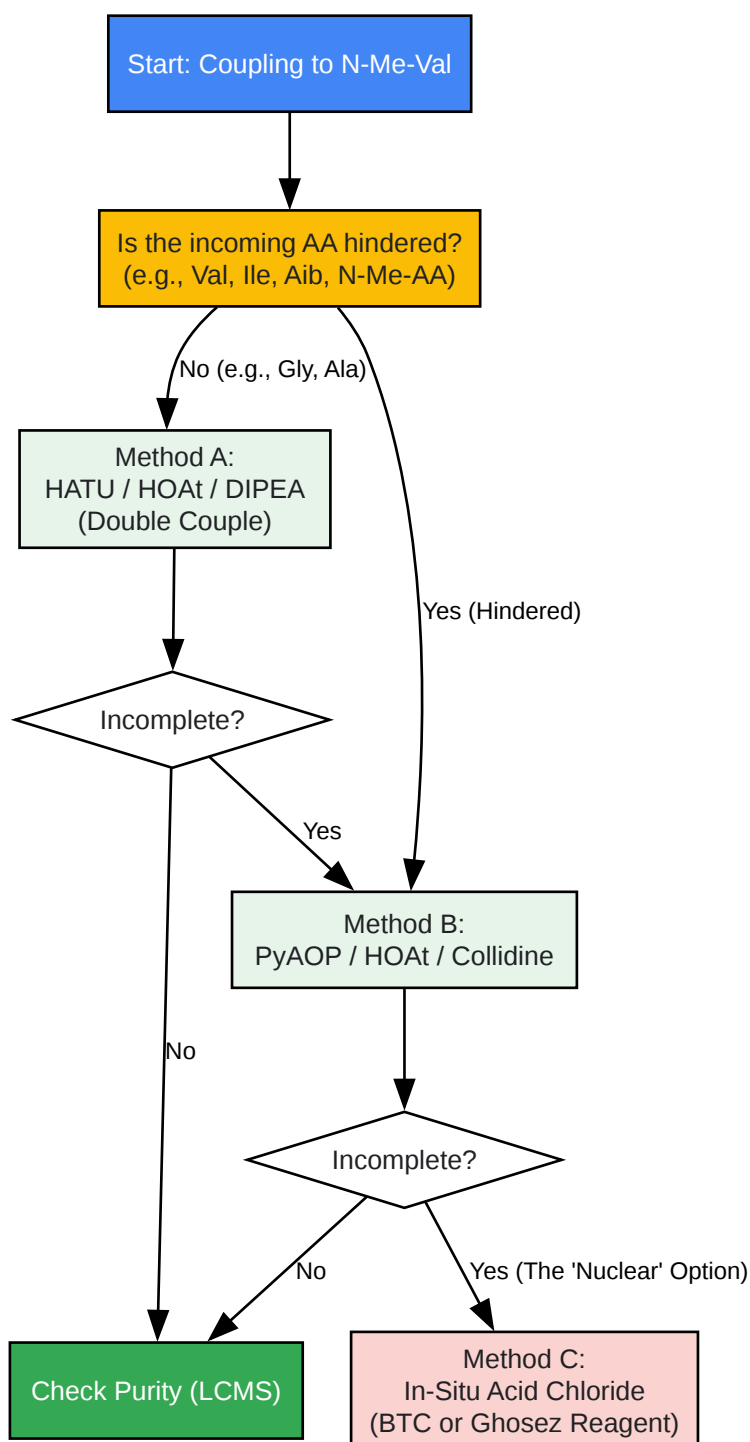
Start: Coupling to N-Me-Val

Is the incoming AA hindered?
(e.g., Val, Ile, Aib, N-Me-AA)

No (e.g., Gly, Ala)

Yes (Hindered)

Method A:
HATU / HOAt / DIPEA
(Double Couple)

Incomplete?

Yes

No

Method B:
PyAOP / HOAt / Collidine

Incomplete?

No

Yes (The 'Nuclear' Option)

Check Purity (LCMS)

Method C:
In-Situ Acid Chloride
(BTC or Ghosez Reagent)